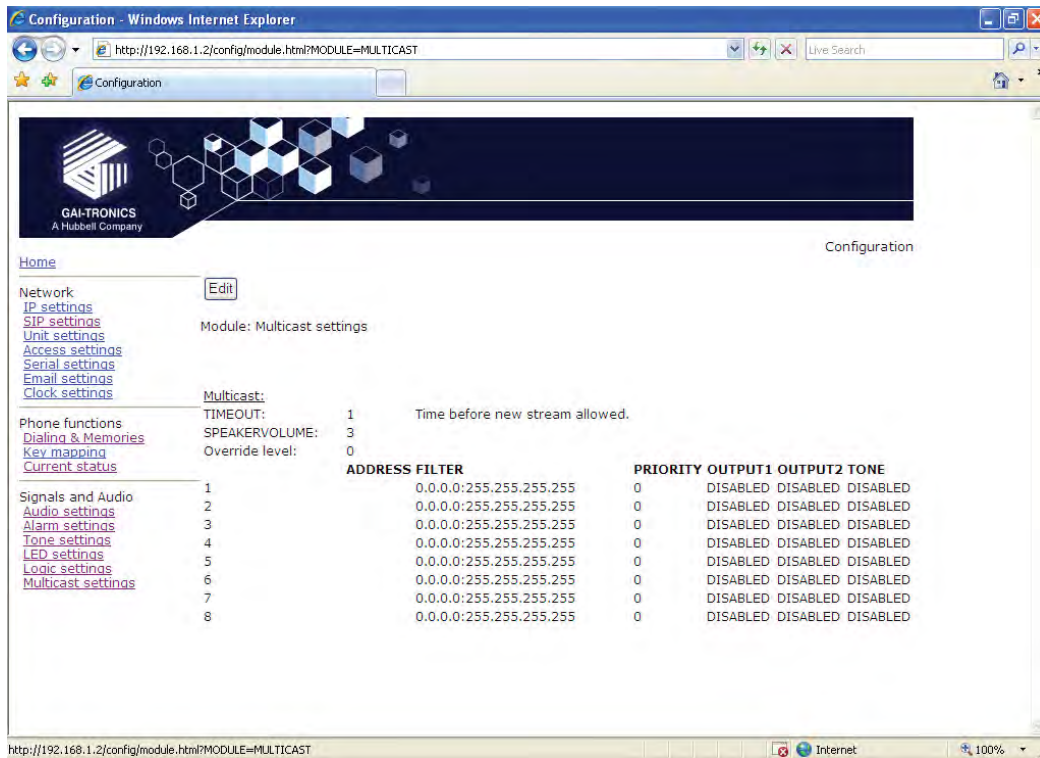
Configuration - Windows Internet Explorer

http://192.168.1.2/config/module.html?MODULE=MULTICAST

Live Search

Configuration

GAI-TRONICS
A Hubbell Company

Configuration

Home

Network
IP settings
SIP settings
Unit settings
Access settings
Serial settings
Email settings
Clock settings

Phone functions
Dialing & Memories
Key mapping
Current status

Signals and Audio
Audio settings
Alarm settings
Tone settings
LED settings
Logic settings
Multicast settings

Edit

Module: Multicast settings

Multicast:

TIMEOUT: 1 Time before new stream allowed.
SPEAKERVOLUME: 3
Override level: 0

| | ADDRESS FILTER | PRIORITY | OUTPUT1 | OUTPUT2 | TONE |
|---|---|---|---|---|---|
| 1 | 0.0.0.0:255.255.255.255 | 0 | DISABLED | DISABLED | DISABLED |
| 2 | 0.0.0.0:255.255.255.255 | 0 | DISABLED | DISABLED | DISABLED |
| 3 | 0.0.0.0:255.255.255.255 | 0 | DISABLED | DISABLED | DISABLED |
| 4 | 0.0.0.0:255.255.255.255 | 0 | DISABLED | DISABLED | DISABLED |
| 5 | 0.0.0.0:255.255.255.255 | 0 | DISABLED | DISABLED | DISABLED |
| 6 | 0.0.0.0:255.255.255.255 | 0 | DISABLED | DISABLED | DISABLED |
| 7 | 0.0.0.0:255.255.255.255 | 0 | DISABLED | DISABLED | DISABLED |
| 8 | 0.0.0.0:255.255.255.255 | 0 | DISABLED | DISABLED | DISABLED |

http://192.168.1.2/config/module.html?MODULE=MULTICAST

Internet

100%